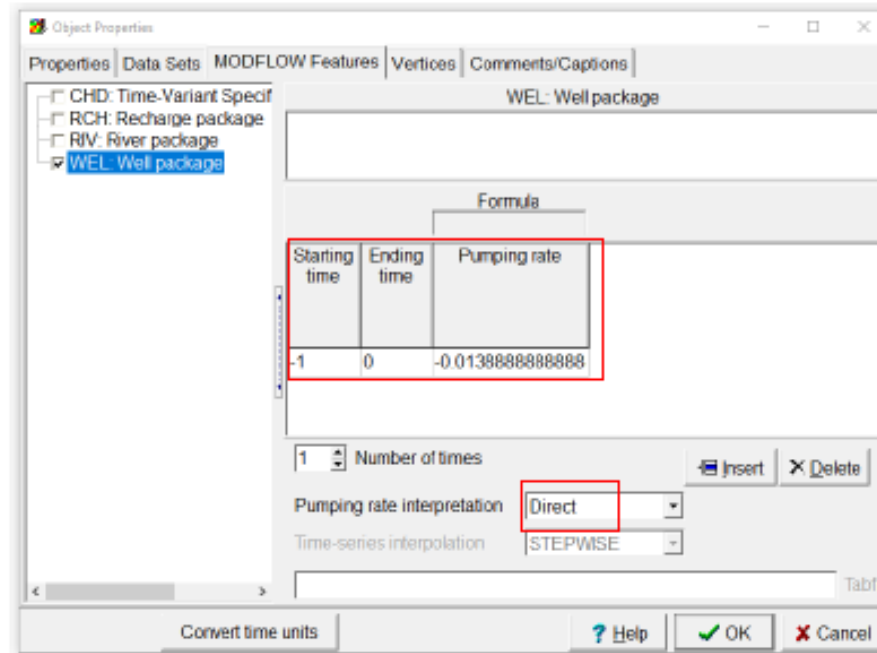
Object Properties

Properties | Data Sets | MODFLOW Features | Vertices | Comments/Captions

CHD: Time-Variant Specif
RCH: Recharge package
RIV: River package
WEL: Well package

WEL: Well package

Formula

| Starting time | Ending time | Pumping rate |
|---|---|---|
| -1 | 0 | -0.0138888888888 |

1 Number of times

Insert   Delete

Pumping rate interpretation   Direct

Time-series interpolation   STEPWISE

Tabf

Convert time units

? Help   OK   Cancel